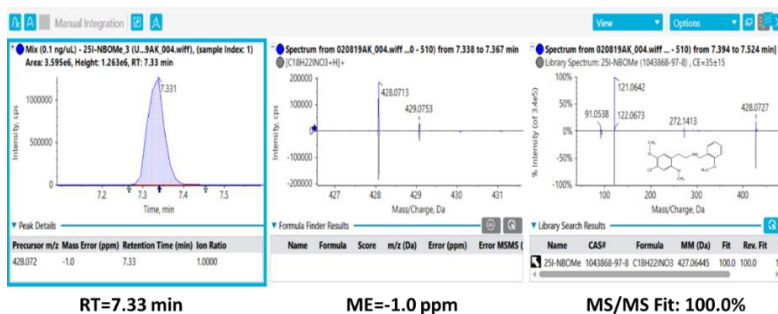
Manual Integration

View

Options

Mix (0.1 ng/uL) - 25I-NBOMe_3 (U...9AK_004.wiff), (sample Index: 1)
Area: 3.595e6, Height: 1.263e6, RT: 7.33 min

7.331

1000000

500000

0

Intensity, cps

7.2 7.3 7.4 7.5

Time, min

Peak Details

| Precursor m/z | Mass Error (ppm) | Retention Time (min) | Ion Ratio |
|---|---|---|---|
| 428.072 | -1.0 | 7.33 | 1.0000 |

Spectrum from 020819AK_004.wiff ...0 - 510) from 7.338 to 7.367 min
[C18H22INO3+H]+

200000
100000
0
-100000
-200000

Intensity, cps

428.0713

429.0753

427 428 429 430 431

Mass/Charge, Da

Formula Finder Results

| Name | Formula | Score | m/z (Da) | Error (ppm) | Error MSMS ( |
|---|---|---|---|---|---|

Spectrum from 020819AK_004.wiff ... - 510) from 7.394 to 7.524 min
Library Spectrum: 25I-NBOMe (1043868-97-8) , CE=35±15

100%
50%
0%
-50%
-100%

% Intensity (of 3.4e5)

121.0642

91.0538

122.0673

272.1413

428.0727

100 200 300 400

Mass/Charge, Da

Library Search Results

| Name | CAS# | Formula | MM (Da) | Fit | Rev. Fit |
|---|---|---|---|---|---|
| 25I-NBOMe | 1043868-97-8 | C18H22INO3 | 427.06445 | 100.0 | 100.0 |

RT=7.33 min

ME=-1.0 ppm

MS/MS Fit: 100.0%